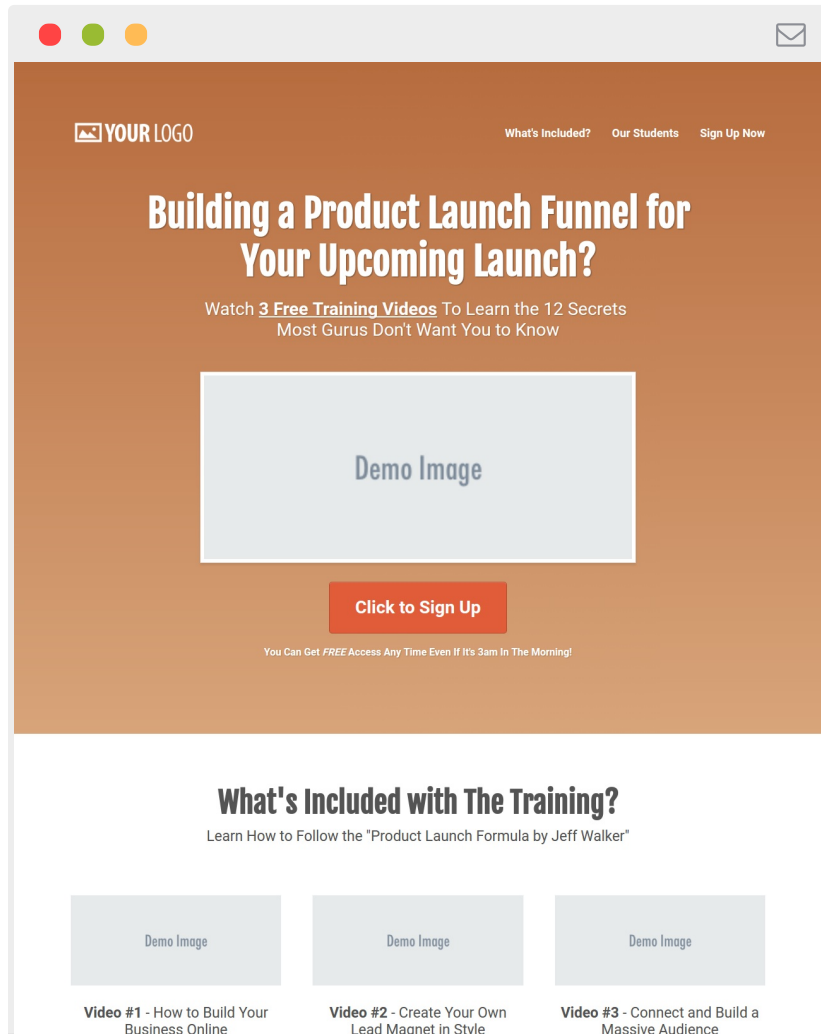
YOUR LOGO

What's Included? Our Students Sign Up Now

Building a Product Launch Funnel for Your Upcoming Launch?

Watch 3 Free Training Videos To Learn the 12 Secrets Most Gurus Don't Want You to Know

Demo Image

Click to Sign Up

You Can Get *FREE* Access Any Time Even If It's 3am In The Morning!

What's Included with The Training?

Learn How to Follow the "Product Launch Formula by Jeff Walker"

Demo Image

Demo Image

Demo Image

**Video #1** - How to Build Your Business Online

**Video #2** - Create Your Own Lead Magnet in Style

**Video #3** - Connect and Build a Massive Audience